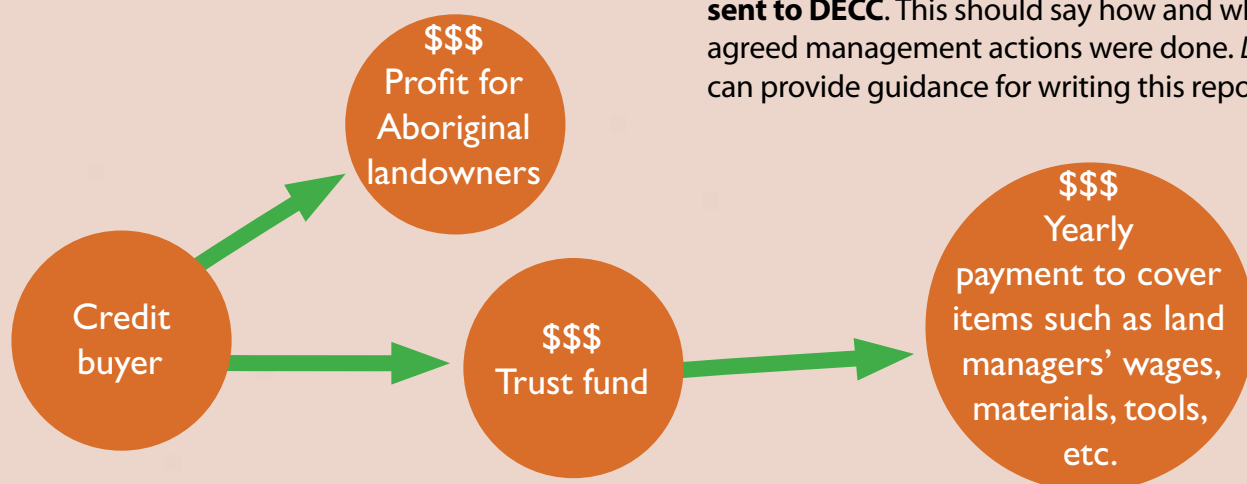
**sent to DECC**. This should say how and wh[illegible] agreed management actions were done. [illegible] can provide guidance for writing this repo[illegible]

**$$$**
Profit for Aboriginal landowners

Credit buyer

**$$$**
Trust fund

**$$$**
Yearly payment to cover items such as land managers' wages, materials, tools, etc.